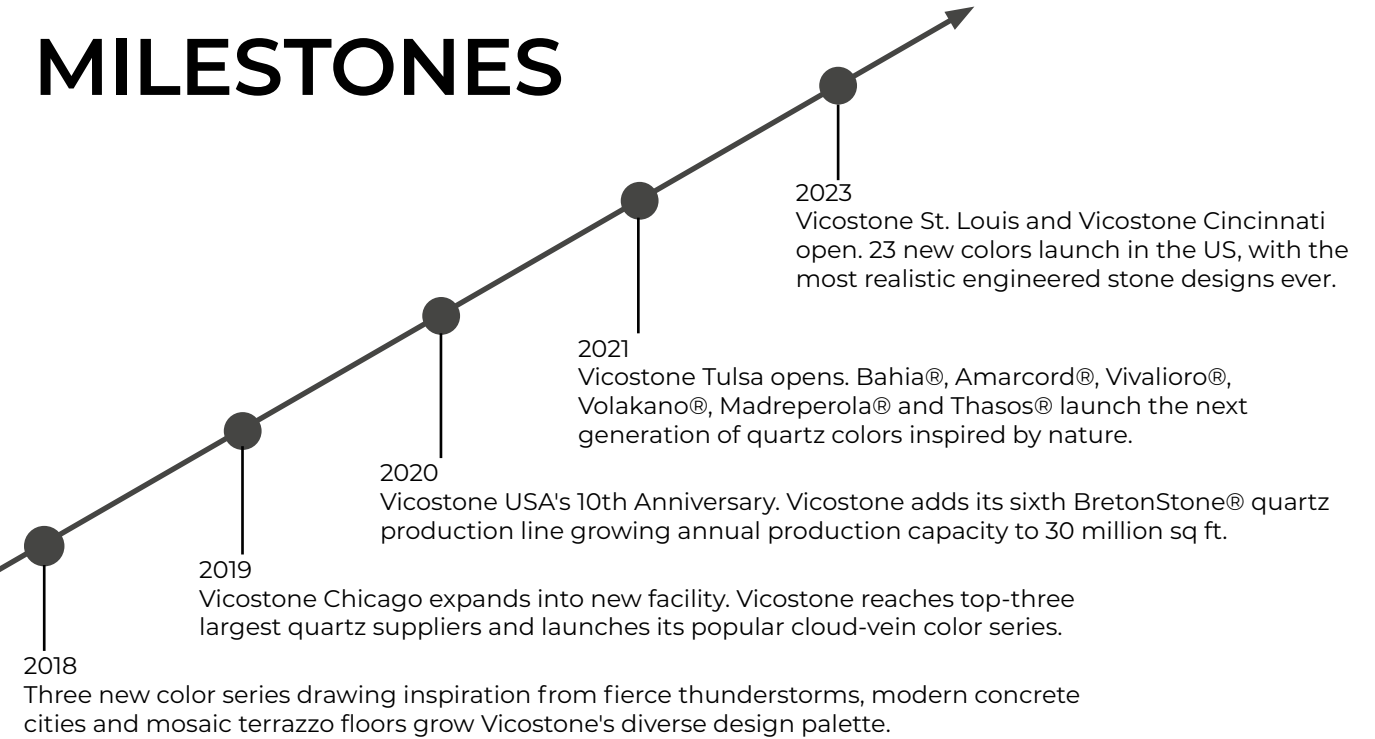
MILESTONES

2023
Vicostone St. Louis and Vicostone Cincinnati open. 23 new colors launch in the US, with the most realistic engineered stone designs ever.

2021
Vicostone Tulsa opens. Bahia®, Amarcord®, Vivalioro®, Volakano®, Madreperola® and Thasos® launch the next generation of quartz colors inspired by nature.

2020
Vicostone USA's 10th Anniversary. Vicostone adds its sixth BretonStone® quartz production line growing annual production capacity to 30 million sq ft.

2019
Vicostone Chicago expands into new facility. Vicostone reaches top-three largest quartz suppliers and launches its popular cloud-vein color series.

2018
Three new color series drawing inspiration from fierce thunderstorms, modern concrete cities and mosaic terrazzo floors grow Vicostone's diverse design palette.